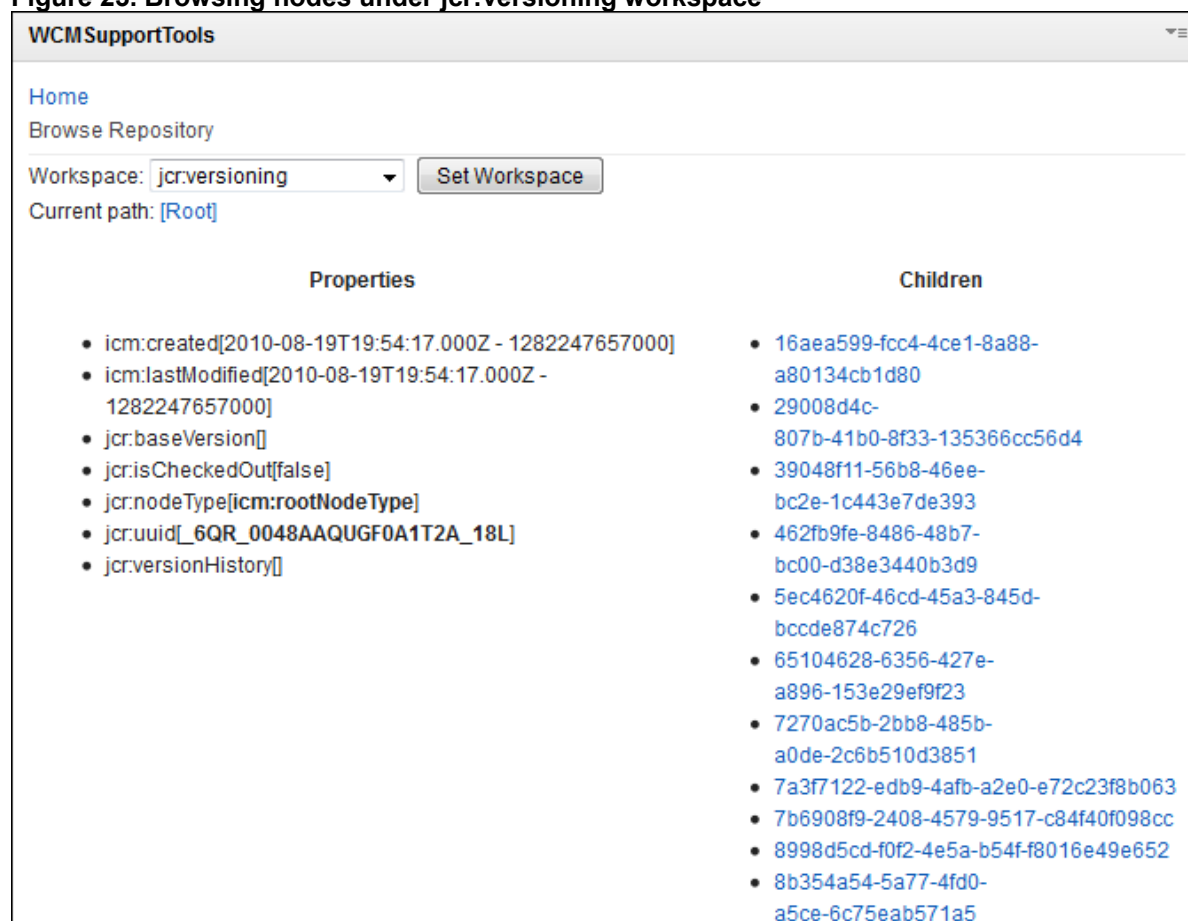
Figure 25. Browsing nodes under jcr:versioning workspace

WCMSupportTools

Home
Browse Repository

Workspace: jcr:versioning Set Workspace
Current path: [Root]

Properties

- icm:created[2010-08-19T19:54:17.000Z - 1282247657000]
- icm:lastModified[2010-08-19T19:54:17.000Z - 1282247657000]
- jcr:baseVersion[]
- jcr:isCheckedOut[false]
- jcr:nodeType[icm:rootNodeType]
- jcr:uuid[_6QR_0048AAQUGF0A1T2A_18L]
- jcr:versionHistory[]

Children

- 16aea599-fcc4-4ce1-8a88-a80134cb1d80
- 29008d4c-807b-41b0-8f33-135366cc56d4
- 39048f11-56b8-46ee-bc2e-1c443e7de393
- 462fb9fe-8486-48b7-bc00-d38e3440b3d9
- 5ec4620f-46cd-45a3-845d-bccde874c726
- 65104628-6356-427e-a896-153e29ef9f23
- 7270ac5b-2bb8-485b-a0de-2c6b510d3851
- 7a3f7122-edb9-4afb-a2e0-e72c23f8b063
- 7b6908f9-2408-4579-9517-c84f40f098cc
- 8998d5cd-f0f2-4e5a-b54f-f8016e49e652
- 8b354a54-5a77-4fd0-a5ce-6c75eab571a5